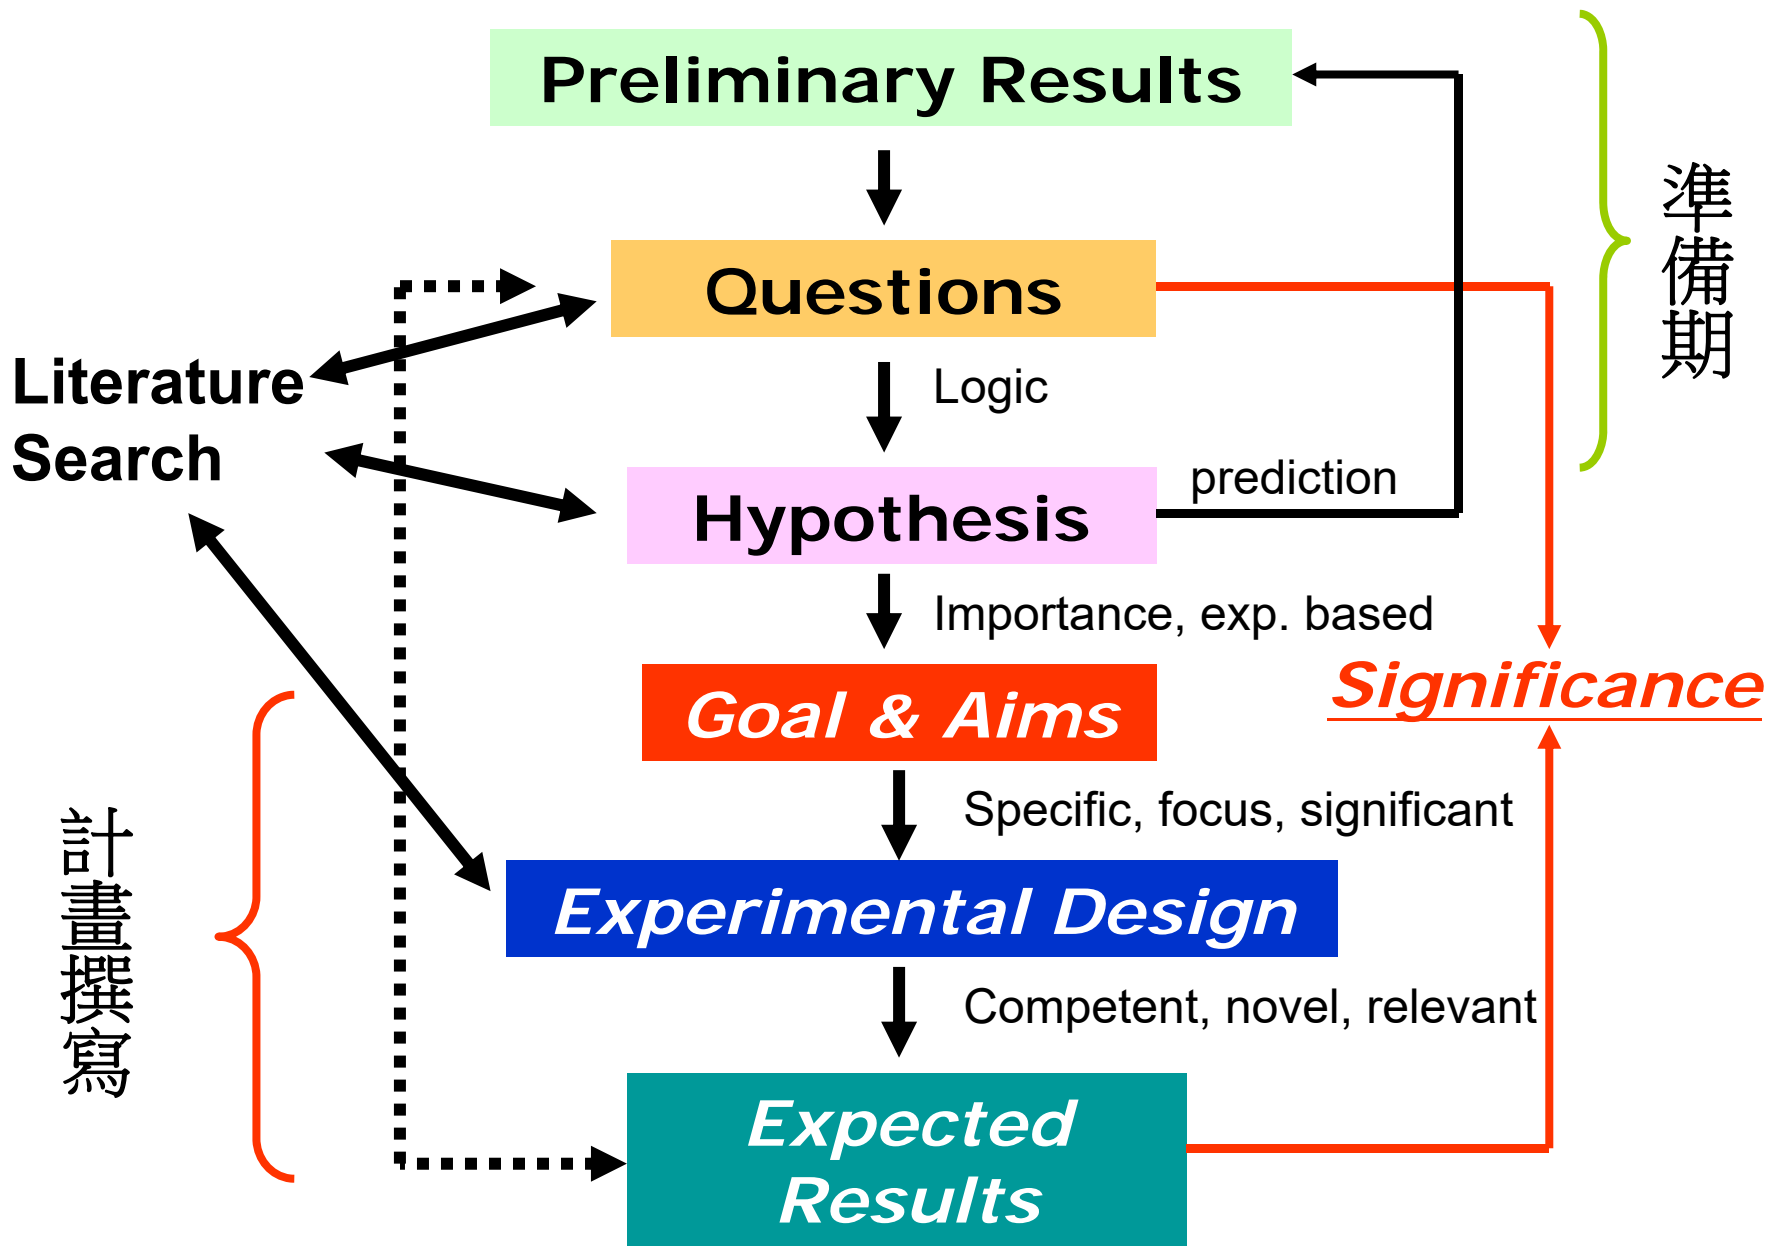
Preliminary Results

準備期

Questions

Literature Search

Logic

prediction

Hypothesis

Importance, exp. based

Goal & Aims

Significance

Specific, focus, significant

計畫撰寫

Experimental Design

Competent, novel, relevant

Expected Results